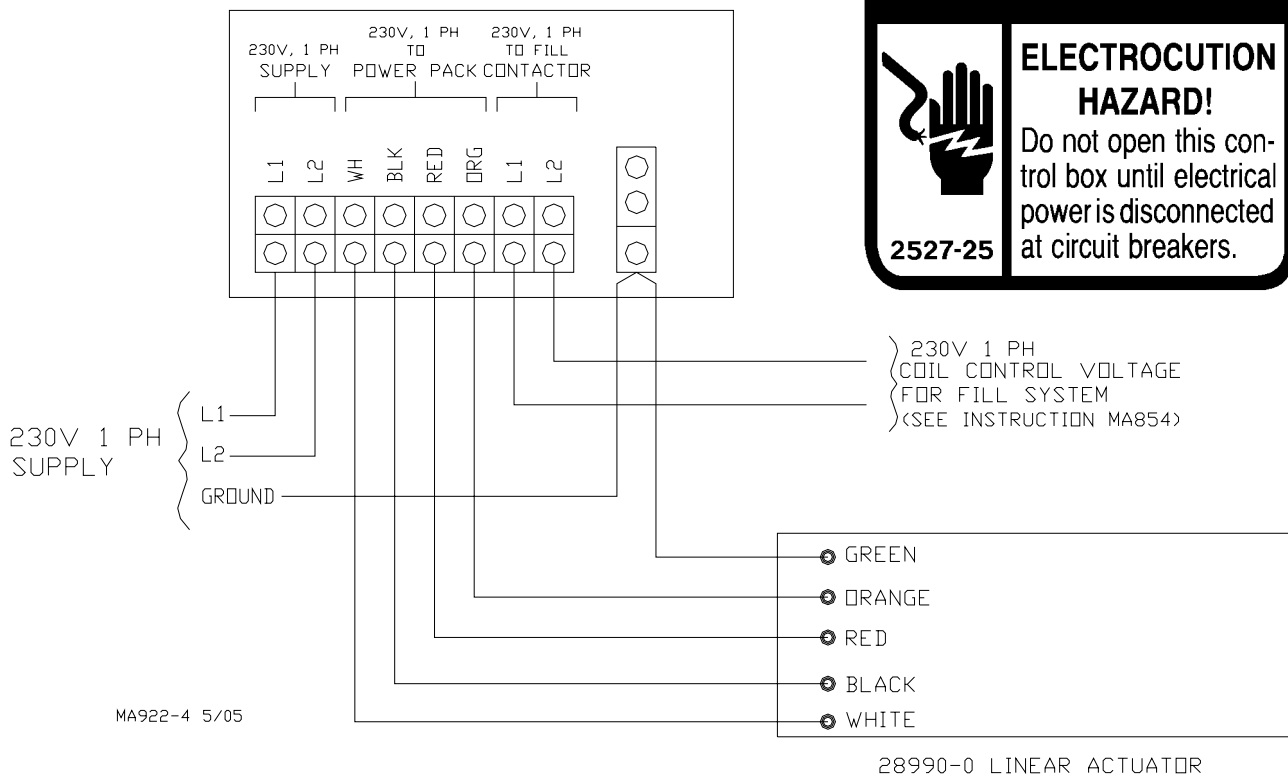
230V, 1 PH SUPPLY

230V, 1 PH TO POWER PACK

230V, 1 PH TO FILL CONTACTOR

L1 L2 WH BLK RED ORG L1 L2

ELECTROCUTION HAZARD!

Do not open this control box until electrical power is disconnected at circuit breakers.

2527-25

230V 1 PH COIL CONTROL VOLTAGE FOR FILL SYSTEM (SEE INSTRUCTION MA854)

230V 1 PH SUPPLY

L1

L2

GROUND

GREEN

ORANGE

RED

BLACK

WHITE

MA922-4 5/05

28990-0 LINEAR ACTUATOR